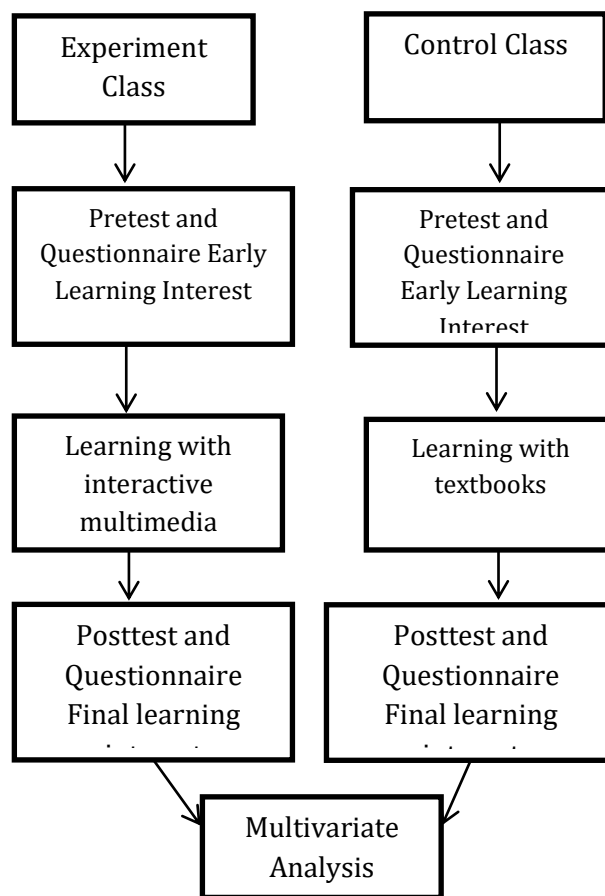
Experiment Class

Control Class

Pretest and Questionnaire Early Learning Interest

Pretest and Questionnaire Early Learning Interest

Learning with interactive multimedia

Learning with textbooks

Posttest and Questionnaire Final learning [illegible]

Posttest and Questionnaire Final learning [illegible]

Multivariate Analysis